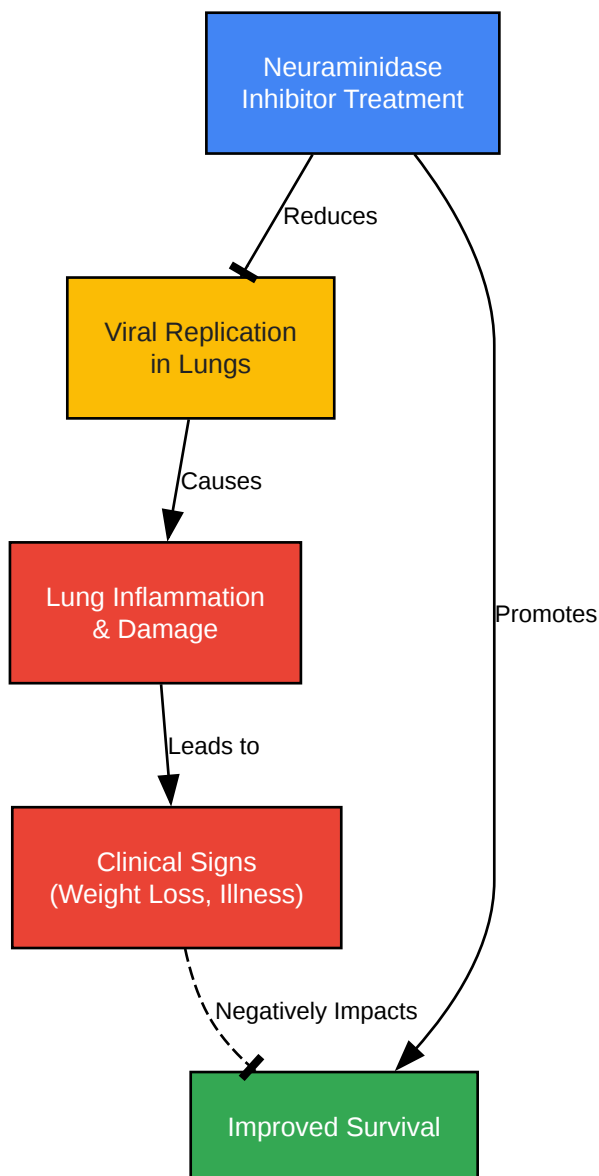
Neuraminidase Inhibitor Treatment

Reduces

Promotes

Viral Replication in Lungs

Causes

Lung Inflammation & Damage

Leads to

Clinical Signs (Weight Loss, Illness)

Negatively Impacts

Improved Survival